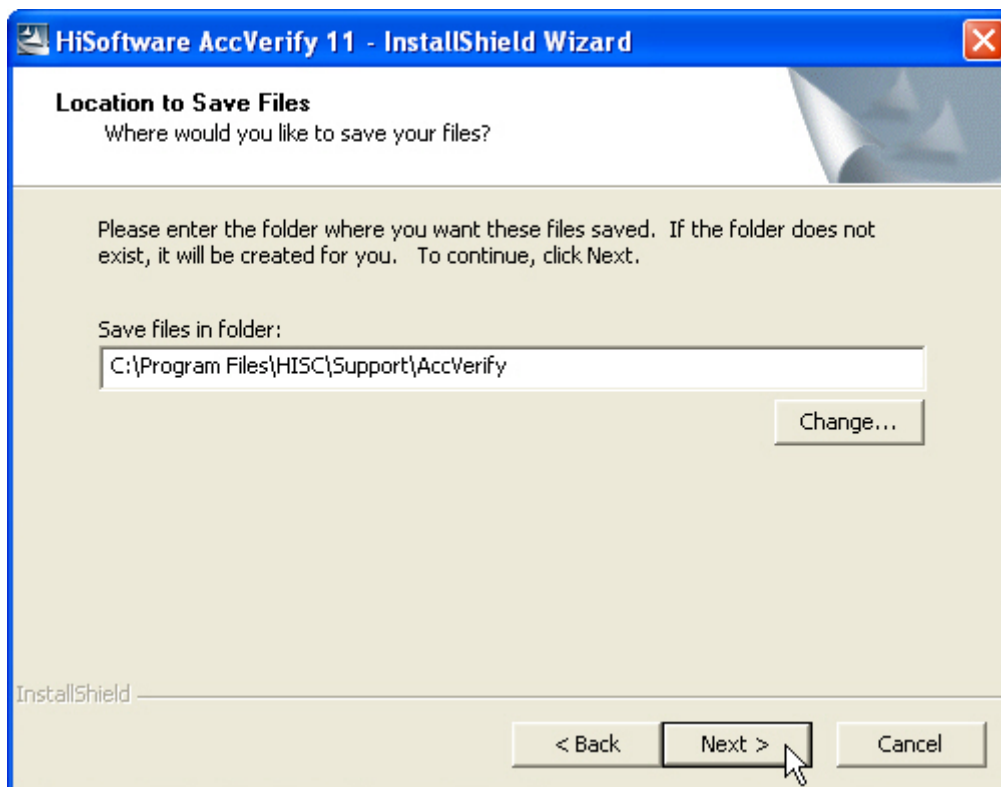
HiSoftware AccVerify 11 - InstallShield Wizard

Location to Save Files
Where would you like to save your files?

Please enter the folder where you want these files saved. If the folder does not exist, it will be created for you. To continue, click Next.

Save files in folder:
C:\Program Files\HISC\Support\AccVerify

Change...

InstallShield

< Back
Next >
Cancel